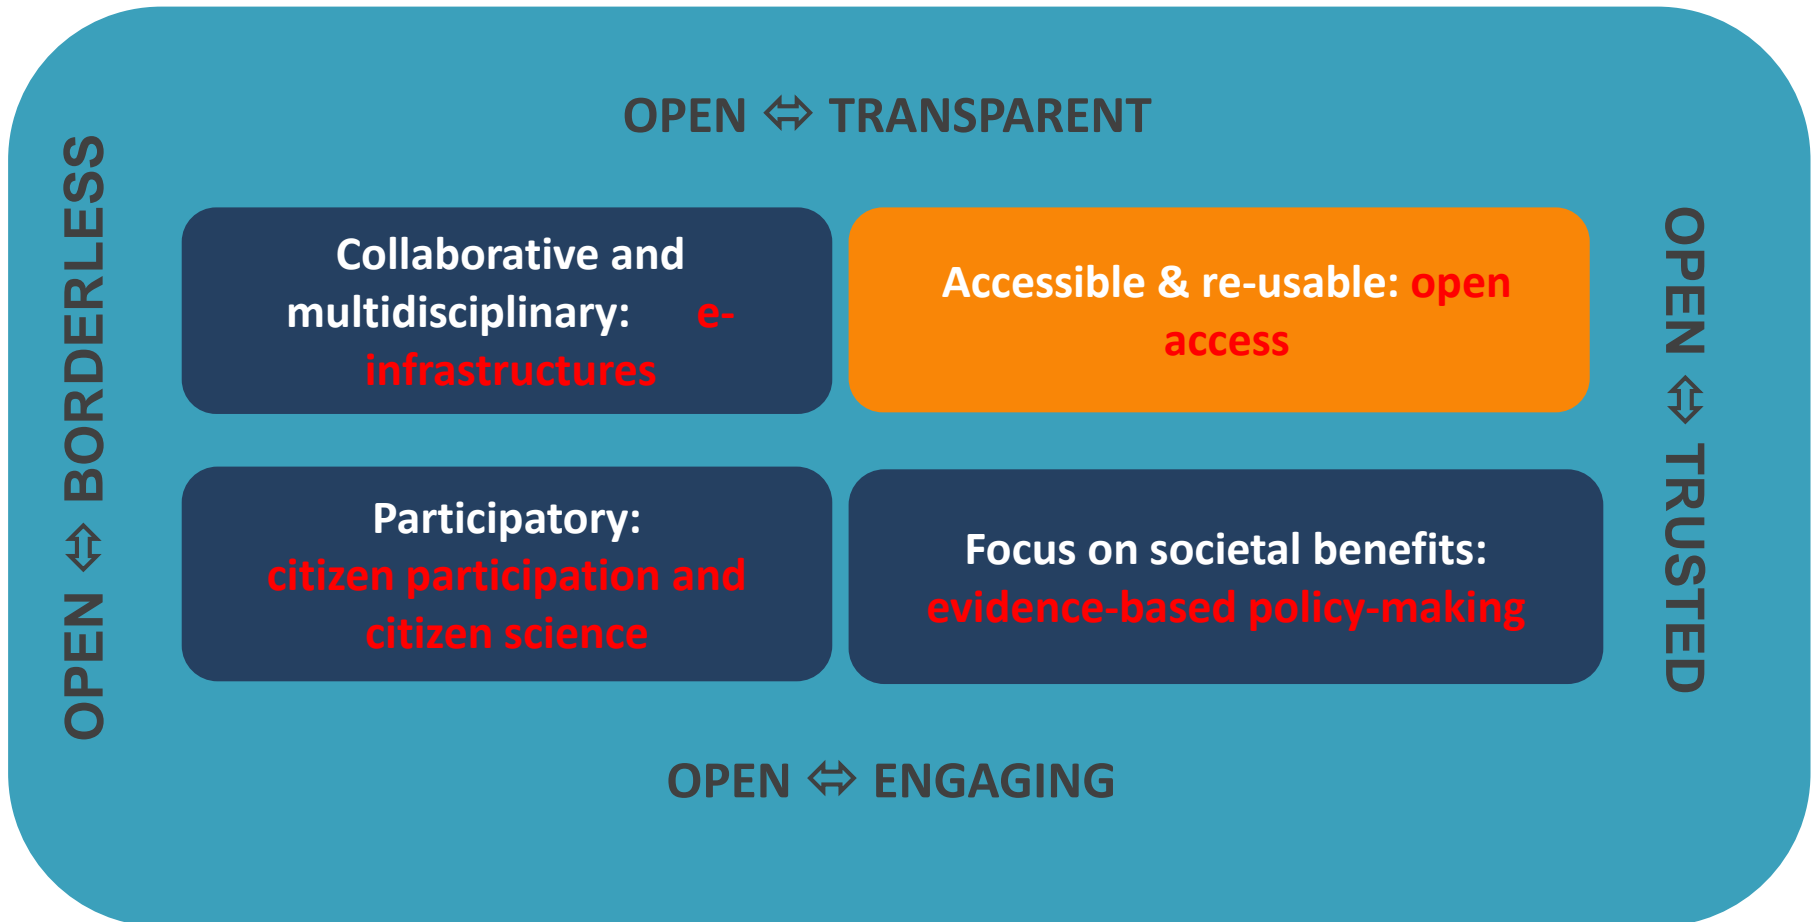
OPEN ⇔ TRANSPARENT

OPEN ⇔ BORDERLESS

Collaborative and multidisciplinary: e-infrastructures

Accessible & re-usable: open access

Participatory: citizen participation and citizen science

Focus on societal benefits: evidence-based policy-making

OPEN ⇔ TRUSTED

OPEN ⇔ ENGAGING